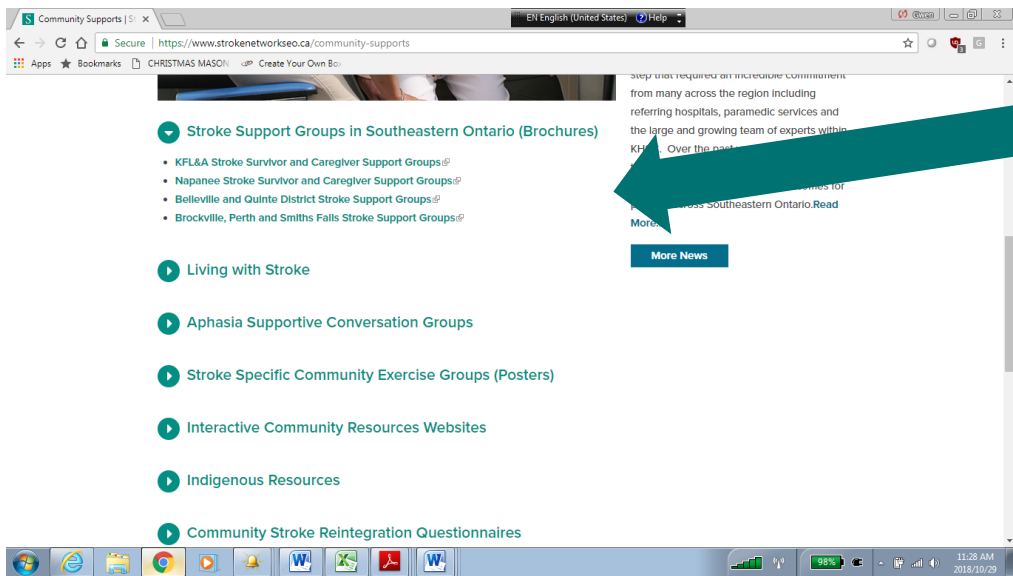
Community Supports | St ×

EN English (United States) Help

Gwen

Secure | https://www.strokenetworkseo.ca/community-supports

Apps Bookmarks CHRISTMAS MASON Create Your Own Bo

step that required an incredible commitment from many across the region including referring hospitals, paramedic services and the large and growing team of experts within KH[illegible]. Over the past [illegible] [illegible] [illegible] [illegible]mes for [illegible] across Southeastern Ontario.Read More

More News

Stroke Support Groups in Southeastern Ontario (Brochures)

- KFL&A Stroke Survivor and Caregiver Support Groups
- Napanee Stroke Survivor and Caregiver Support Groups
- Belleville and Quinte District Stroke Support Groups
- Brockville, Perth and Smiths Falls Stroke Support Groups

Living with Stroke

Aphasia Supportive Conversation Groups

Stroke Specific Community Exercise Groups (Posters)

Interactive Community Resources Websites

Indigenous Resources

Community Stroke Reintegration Questionnaires

98%

11:28 AM
2018/10/29